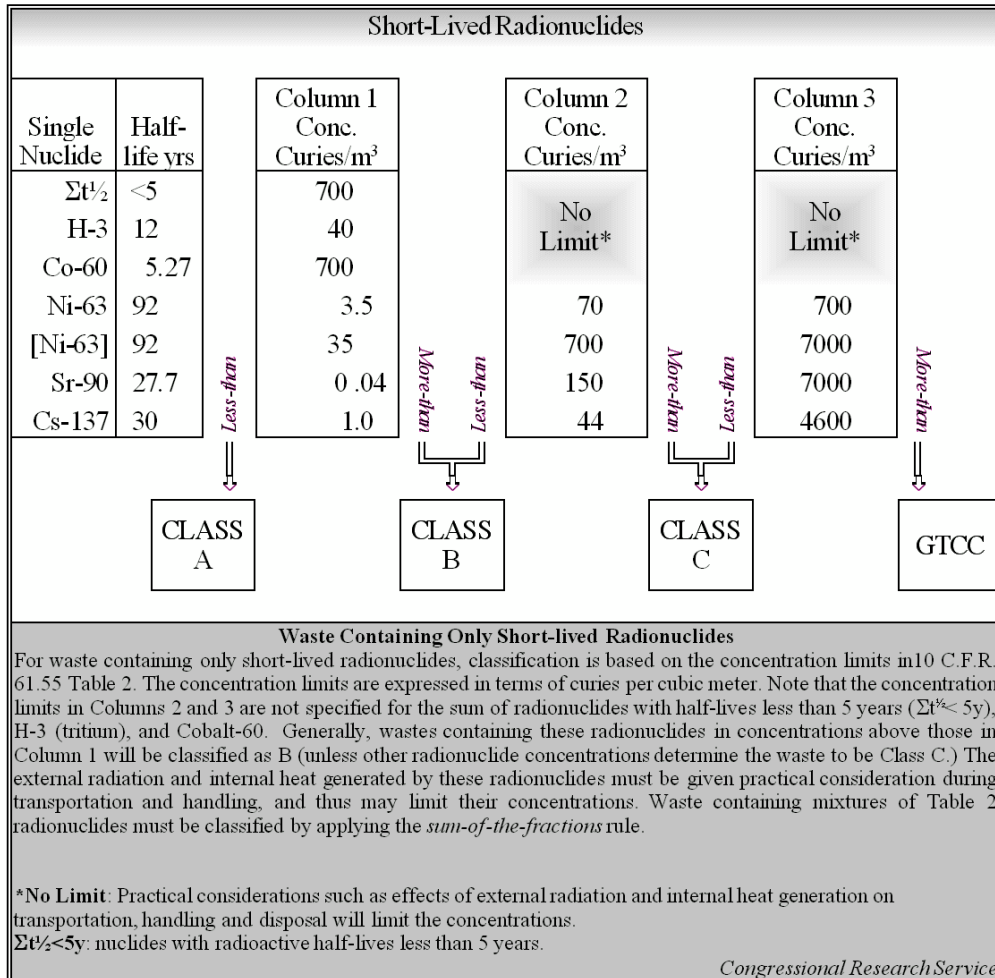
Short-Lived Radionuclides

| Single Nuclide | Half-life yrs |
|---|---|
| $\Sigma t^{1/2}$ | <5 |
| H-3 | 12 |
| Co-60 | 5.27 |
| Ni-63 | 92 |
| [Ni-63] | 92 |
| Sr-90 | 27.7 |
| Cs-137 | 30 |

| Column 1 Conc. Curies/m$^3$ |
|---|
| 700 |
| 40 |
| 700 |
| 3.5 |
| 35 |
| 0 .04 |
| 1.0 |

| Column 2 Conc. Curies/m$^3$ |
|---|
| No Limit* |
| 70 |
| 700 |
| 150 |
| 44 |

| Column 3 Conc. Curies/m$^3$ |
|---|
| No Limit* |
| 700 |
| 7000 |
| 7000 |
| 4600 |

Less-than
More-than
Less-than
More-than
Less-than
More-than

CLASS A
CLASS B
CLASS C
GTCC

Waste Containing Only Short-lived Radionuclides
For waste containing only short-lived radionuclides, classification is based on the concentration limits in10 C.F.R. 61.55 Table 2. The concentration limits are expressed in terms of curies per cubic meter. Note that the concentration limits in Columns 2 and 3 are not specified for the sum of radionuclides with half-lives less than 5 years ($\Sigma t^{1/2}$< 5y), H-3 (tritium), and Cobalt-60. Generally, wastes containing these radionuclides in concentrations above those in Column 1 will be classified as B (unless other radionuclide concentrations determine the waste to be Class C.) The external radiation and internal heat generated by these radionuclides must be given practical consideration during transportation and handling, and thus may limit their concentrations. Waste containing mixtures of Table 2 radionuclides must be classified by applying the sum-of-the-fractions rule.

*No Limit: Practical considerations such as effects of external radiation and internal heat generation on transportation, handling and disposal will limit the concentrations.
$\Sigma t^{1/2}$<5y: nuclides with radioactive half-lives less than 5 years.

Congressional Research Service